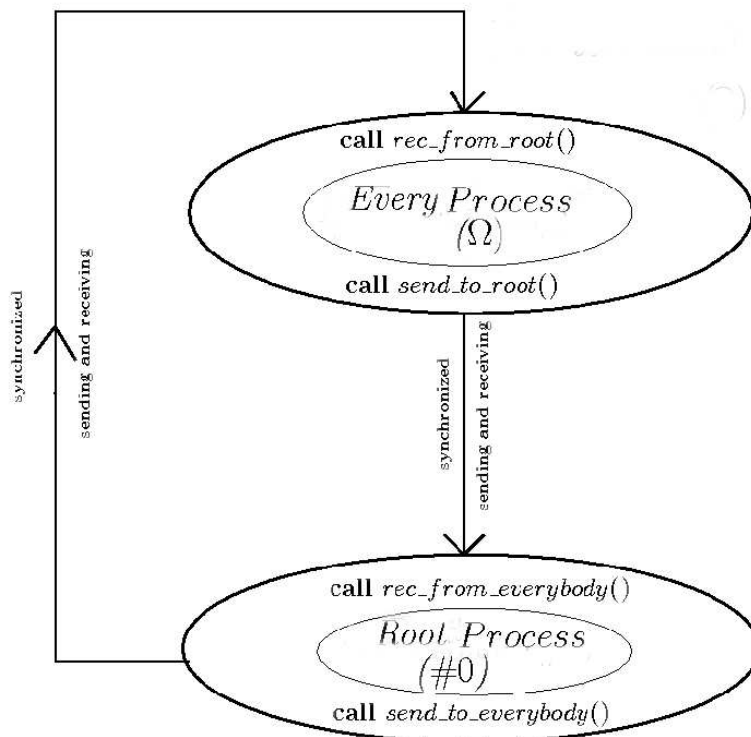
call $rec\_from\_root()$

$Every\ Process$
$(\Omega)$

call $send\_to\_root()$

synchronized
sending and receiving

synchronized
sending and receiving

call $rec\_from\_everybody()$

$Root\ Process$
$(\#0)$

call $send\_to\_everybody()$